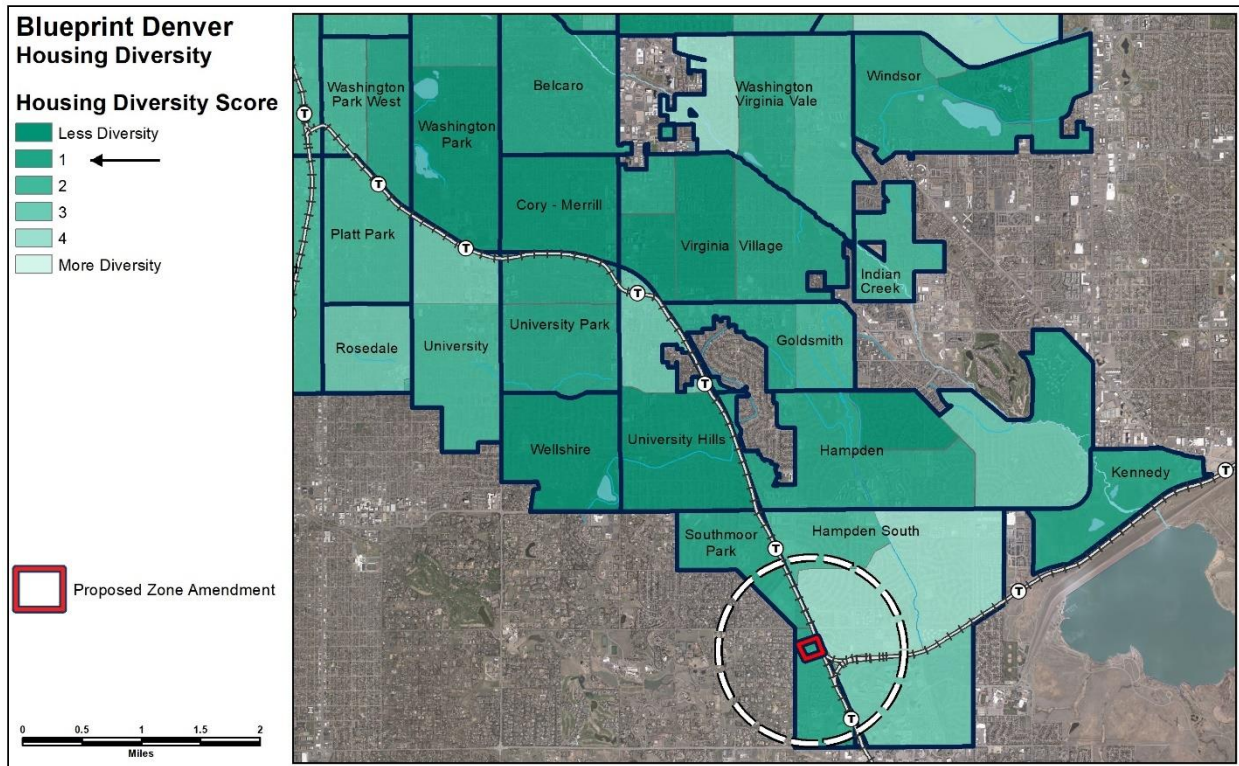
Blueprint Denver
Housing Diversity

Housing Diversity Score
Less Diversity
1
2
3
4
More Diversity

Proposed Zone Amendment

0 0.5 1 1.5 2
Miles

Washington Park West
Washington Park
Belcaro
Washington Virginia Vale
Windsor
Platt Park
Cory - Merrill
Virginia Village
Indian Creek
Rosedale
University
University Park
Goldsmith
Wellshire
University Hills
Hampden
Kennedy
Southmoor Park
Hampden South
T
T
T
T
T
T
T
T
T